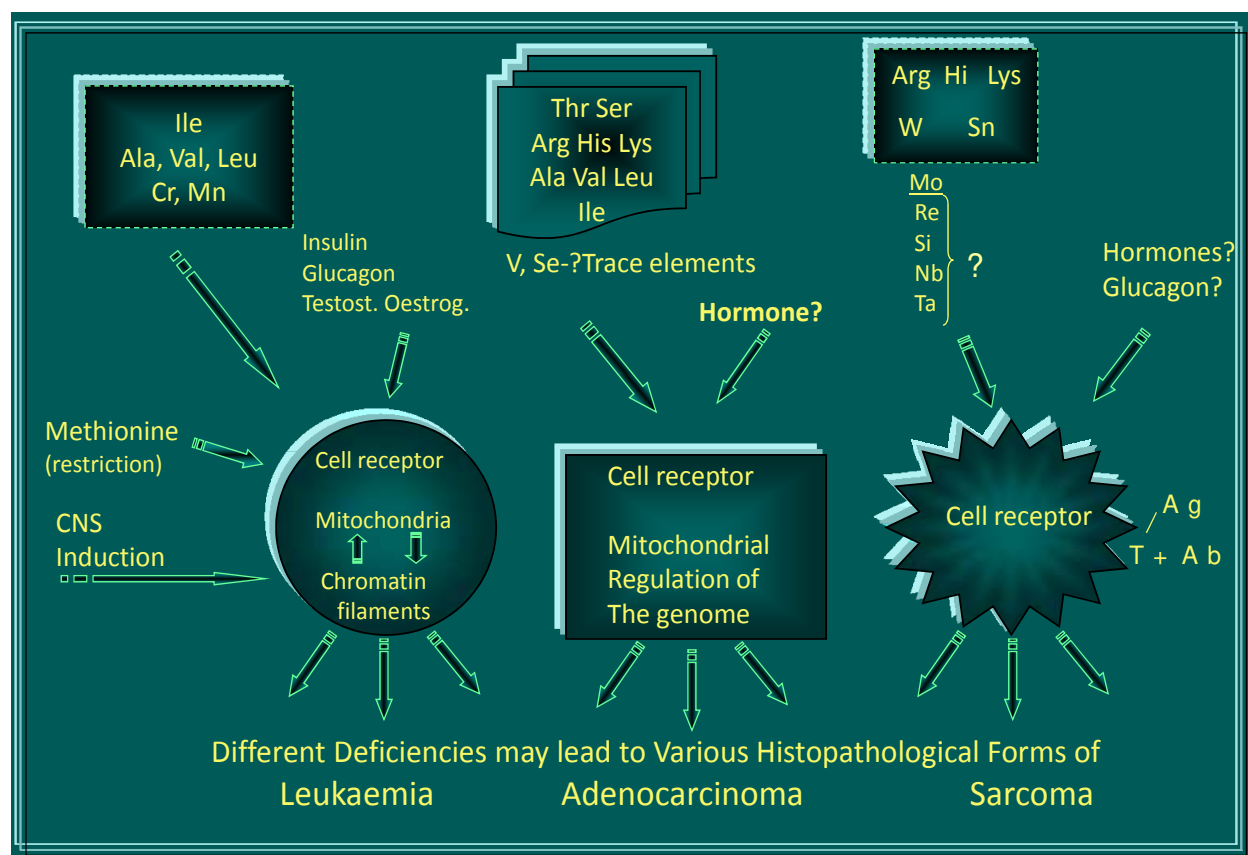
Ile
Ala, Val, Leu
Cr, Mn

Insulin
Glucagon
Testost. Oestrog.

Thr Ser
Arg His Lys
Ala Val Leu
Ile

V, Se-?Trace elements

Hormone?

Arg Hi Lys
W Sn

Mo
Re
Si
Nb
Ta
?

Hormones?
Glucagon?

Methionine
(restriction)

CNS
Induction

Cell receptor
Mitochondria
Chromatin
filaments

Cell receptor

Mitochondrial
Regulation of
The genome

Cell receptor

A g
T + A b

Different Deficiencies may lead to Various Histopathological Forms of
Leukaemia Adenocarcinoma Sarcoma